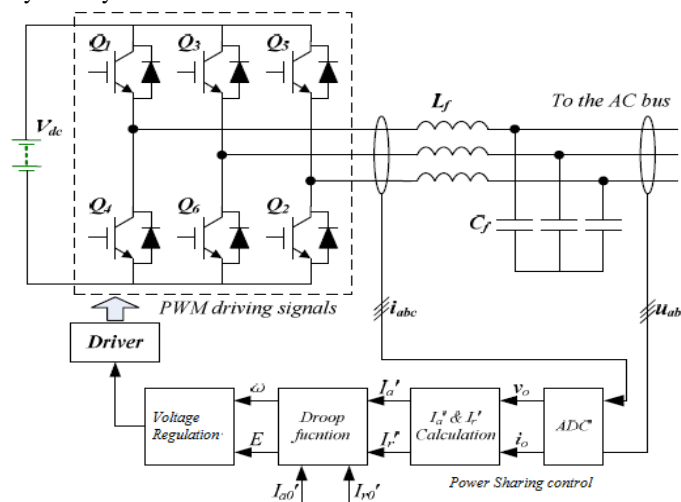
$Q_1$ $Q_3$ $Q_5$

$V_{dc}$

$L_f$

To the AC bus

$Q_4$ $Q_6$ $Q_2$

$C_f$

PWM driving signals

$i_{abc}$

$u_{ab}$

Driver

$\omega$

$I_a'$

$v_o$

Voltage Regulation

Droop fucntion

$I_a'$ & $I_r'$ Calculation

ADC

$E$

$I_r'$

$i_o$

$I_{a0}'$

$I_{r0}'$

Power Sharing control